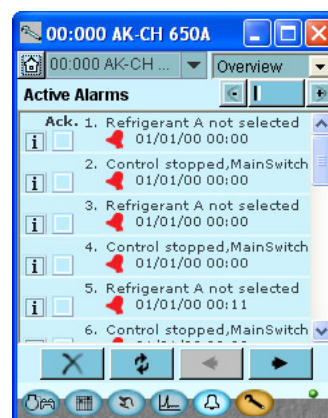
00:000 AK-CH 650A
00:000 AK-CH ...
Overview
Active Alarms
Ack. 1. Refrigerant A not selected
i 01/01/00 00:00
2. Control stopped,MainSwitch
i 01/01/00 00:00
3. Refrigerant A not selected
i 01/01/00 00:00
4. Control stopped,MainSwitch
i 01/01/00 00:00
5. Refrigerant A not selected
i 01/01/00 00:11
6. Control stopped,MainSwitch
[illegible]